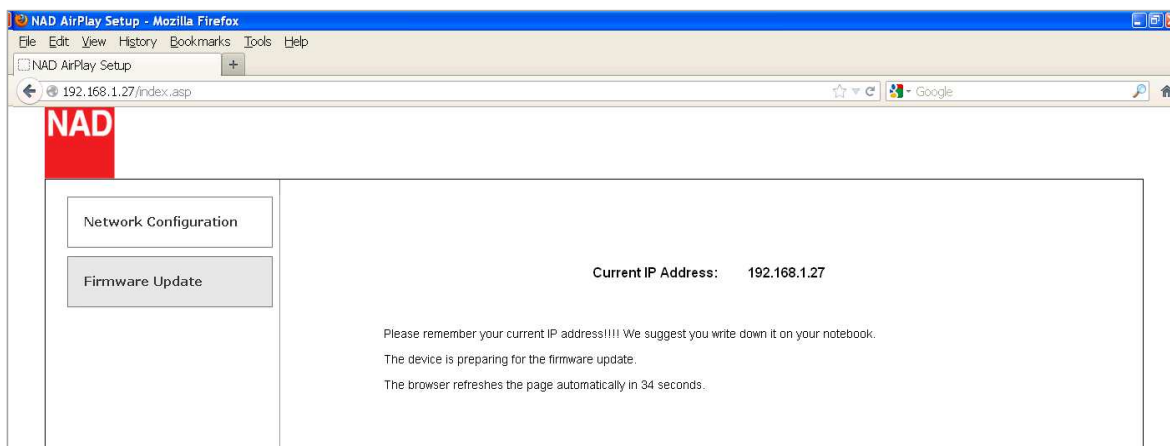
NAD AirPlay Setup - Mozilla Firefox

File Edit View History Bookmarks Tools Help

NAD AirPlay Setup +

192.168.1.27/index.asp

Google

NAD

Network Configuration

Firmware Update

Current IP Address: 192.168.1.27

Please remember your current IP address!!!! We suggest you write down it on your notebook.

The device is preparing for the firmware update.

The browser refreshes the page automatically in 34 seconds.